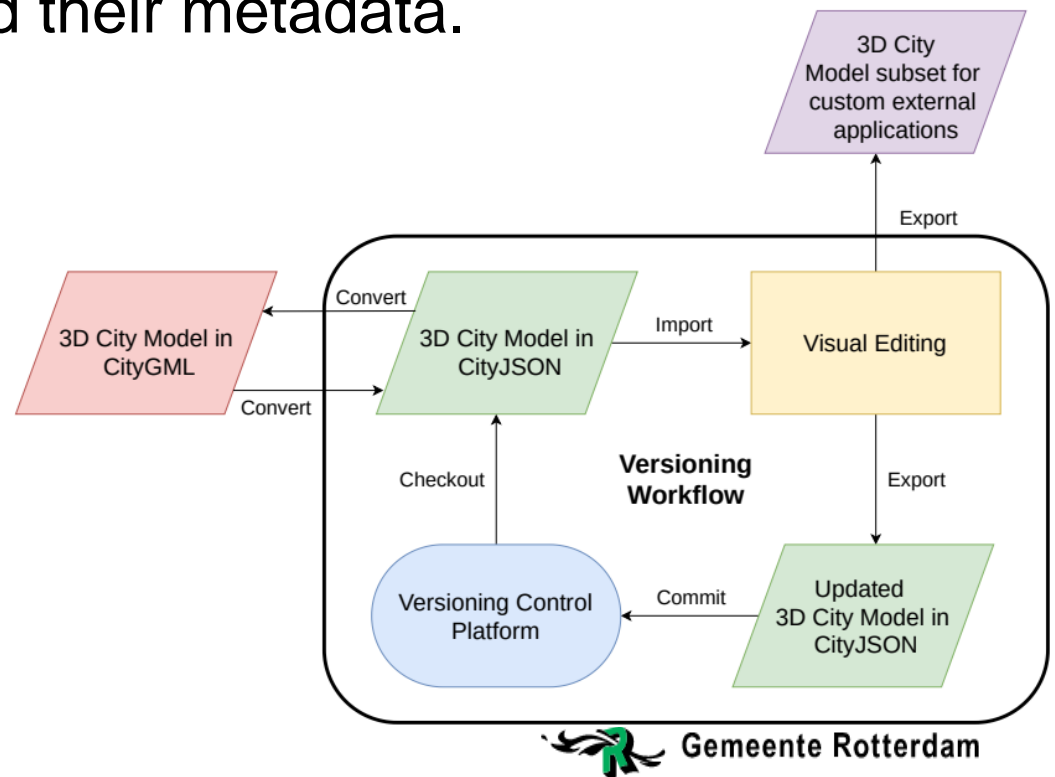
d their metadata.

3D City Model subset for custom external applications

Export

Convert

3D City Model in CityGML

Convert

3D City Model in CityJSON

Import

Visual Editing

Checkout

Versioning Workflow

Export

Versioning Control Platform

Commit

Updated 3D City Model in CityJSON

Gemeente Rotterdam